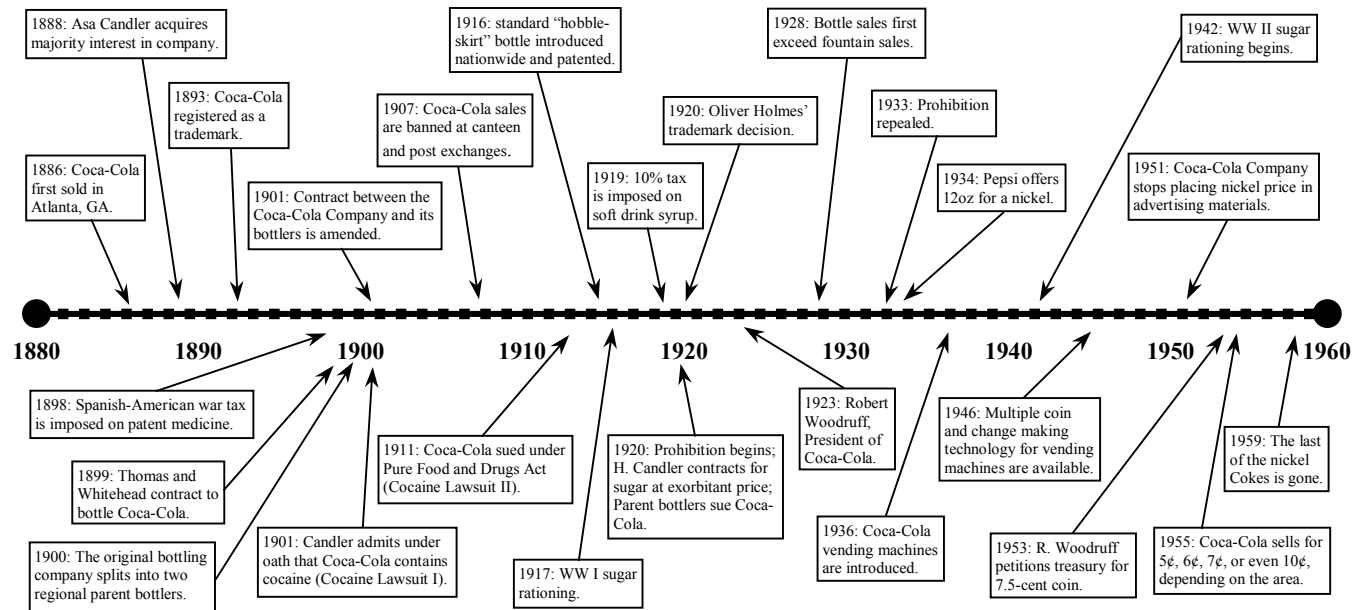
1888: Asa Candler acquires majority interest in company.

1893: Coca-Cola registered as a trademark.

1886: Coca-Cola first sold in Atlanta, GA.

1901: Contract between the Coca-Cola Company and its bottlers is amended.

1907: Coca-Cola sales are banned at canteen and post exchanges.

1916: standard "hobble-skirt" bottle introduced nationwide and patented.

1919: 10% tax is imposed on soft drink syrup.

1920: Oliver Holmes' trademark decision.

1928: Bottle sales first exceed fountain sales.

1933: Prohibition repealed.

1934: Pepsi offers 12oz for a nickel.

1942: WW II sugar rationing begins.

1951: Coca-Cola Company stops placing nickel price in advertising materials.

1880

1890

1900

1910

1920

1930

1940

1950

1960

1898: Spanish-American war tax is imposed on patent medicine.

1899: Thomas and Whitehead contract to bottle Coca-Cola.

1900: The original bottling company splits into two regional parent bottlers.

1901: Candler admits under oath that Coca-Cola contains cocaine (Cocaine Lawsuit I).

1911: Coca-Cola sued under Pure Food and Drugs Act (Cocaine Lawsuit II).

1917: WW I sugar rationing.

1920: Prohibition begins; H. Candler contracts for sugar at exorbitant price; Parent bottlers sue Coca-Cola.

1923: Robert Woodruff, President of Coca-Cola.

1936: Coca-Cola vending machines are introduced.

1946: Multiple coin and change making technology for vending machines are available.

1953: R. Woodruff petitions treasury for 7.5-cent coin.

1955: Coca-Cola sells for 5¢, 6¢, 7¢, or even 10¢, depending on the area.

1959: The last of the nickel Cokes is gone.